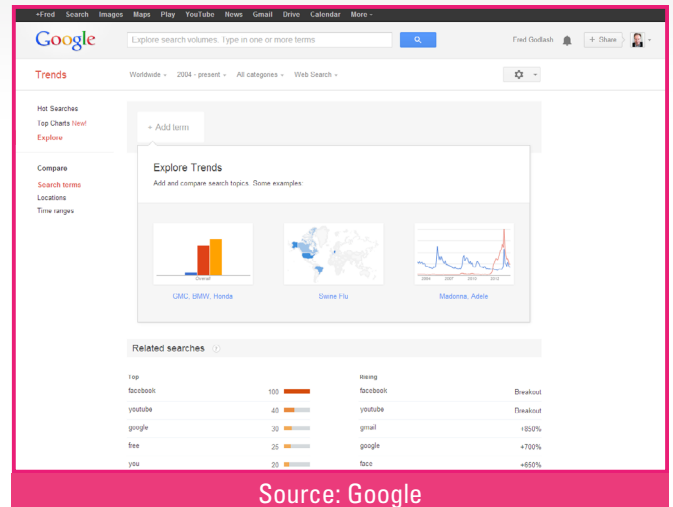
+Fred Search Images Maps Play YouTube News Gmail Drive Calendar More ▾

Google

Explore search volumes. Type in one or more terms

Fred Godlash

+ Share

Trends

Worldwide ▾ 2004 - present ▾ All categories ▾ Web Search ▾

Hot Searches
Top Charts New!
Explore

Compare
Search terms
Locations
Time ranges

+ Add term

Explore Trends
Add and compare search topics. Some examples:

GMC, BMW, Honda

Swine Flu

Madonna, Adele

Related searches

| Top | | Rising | |
|---|---|---|---|
| facebook | 100 | facebook | Breakout |
| youtube | 40 | youtube | Breakout |
| google | 30 | gmail | +850% |
| free | 25 | google | +700% |
| you | 20 | face | +650% |

Source: Google